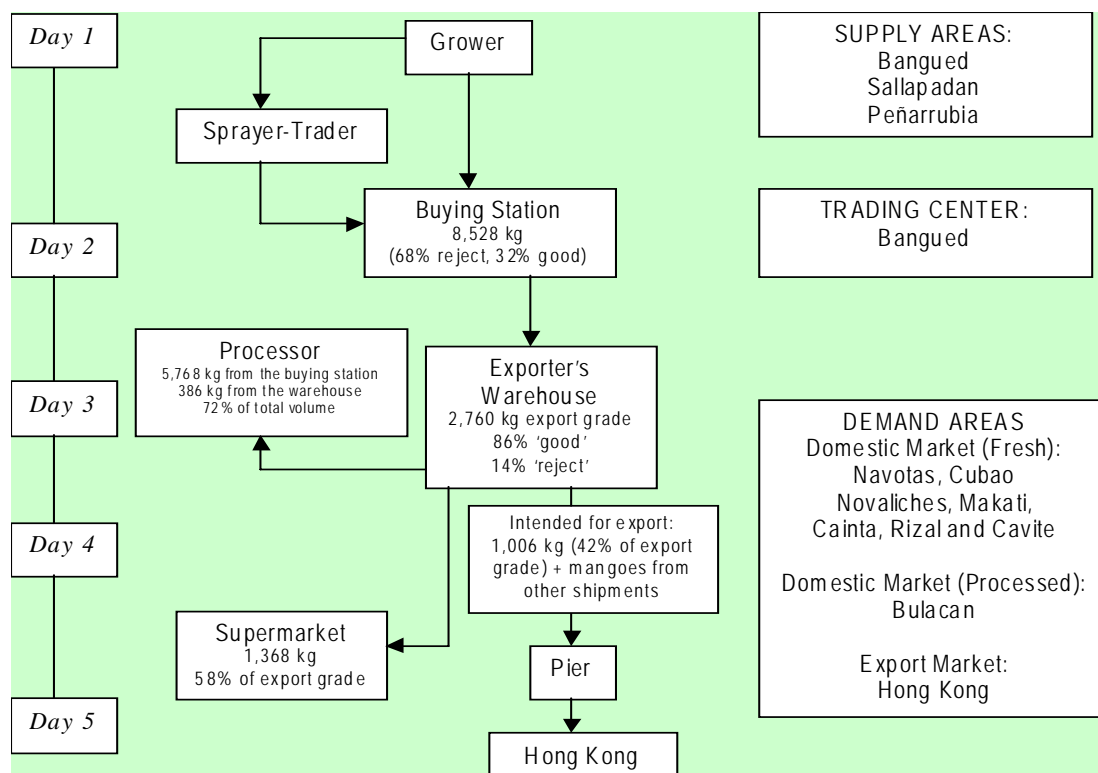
Day 1

Day 2

Day 3

Day 4

Day 5

Grower

Sprayer-Trader

Buying Station
8,528 kg
(68% reject, 32% good)

Processor
5,768 kg from the buying station
386 kg from the warehouse
72% of total volume

Exporter's Warehouse
2,760 kg export grade
86% 'good'
14% 'reject'

Intended for export:
1,006 kg (42% of export grade) + mangoes from other shipments

Supermarket
1,368 kg
58% of export grade

Pier

Hong Kong

SUPPLY AREAS:
Bangued
Sallapadan
Peñarrubia

TRADING CENTER:
Bangued

DEMAND AREAS
Domestic Market (Fresh):
Navotas, Cubao
Novaliches, Makati,
Cainta, Rizal and Cavite

Domestic Market (Processed):
Bulacan

Export Market:
Hong Kong